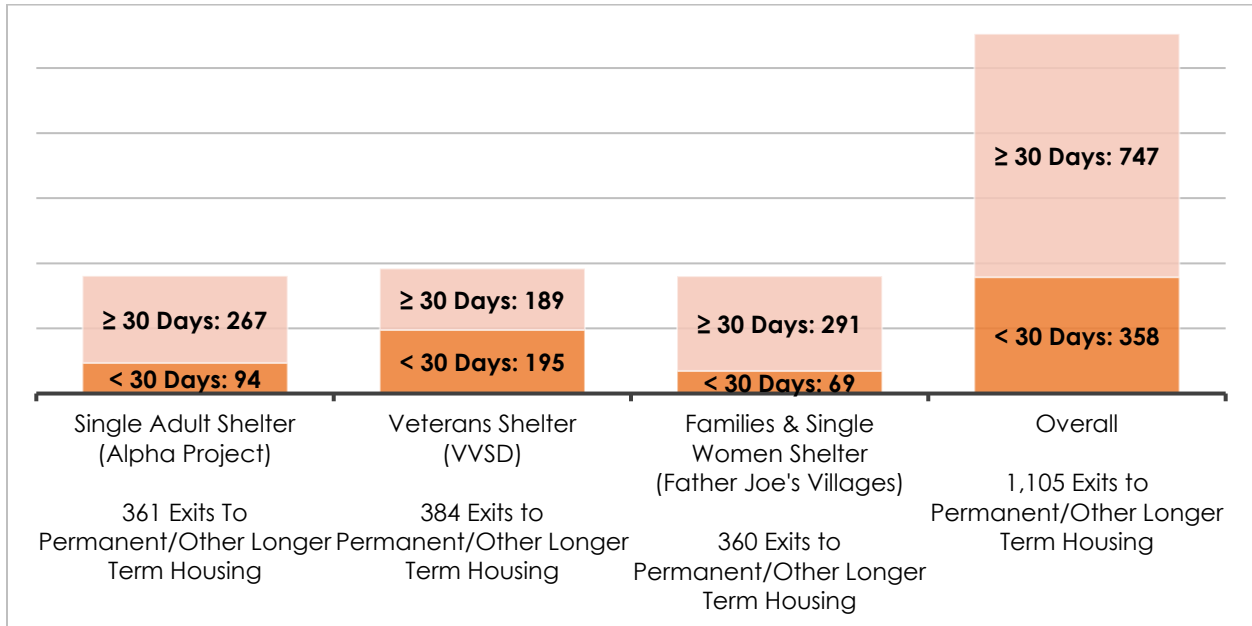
≥ 30 Days: 267

< 30 Days: 94

≥ 30 Days: 189

< 30 Days: 195

≥ 30 Days: 291

< 30 Days: 69

≥ 30 Days: 747

< 30 Days: 358

Single Adult Shelter (Alpha Project)

361 Exits To Permanent/Other Longer Term Housing

Veterans Shelter (VVSD)

384 Exits to Permanent/Other Longer Term Housing

Families & Single Women Shelter (Father Joe's Villages)

360 Exits to Permanent/Other Longer Term Housing

Overall

1,105 Exits to Permanent/Other Longer Term Housing